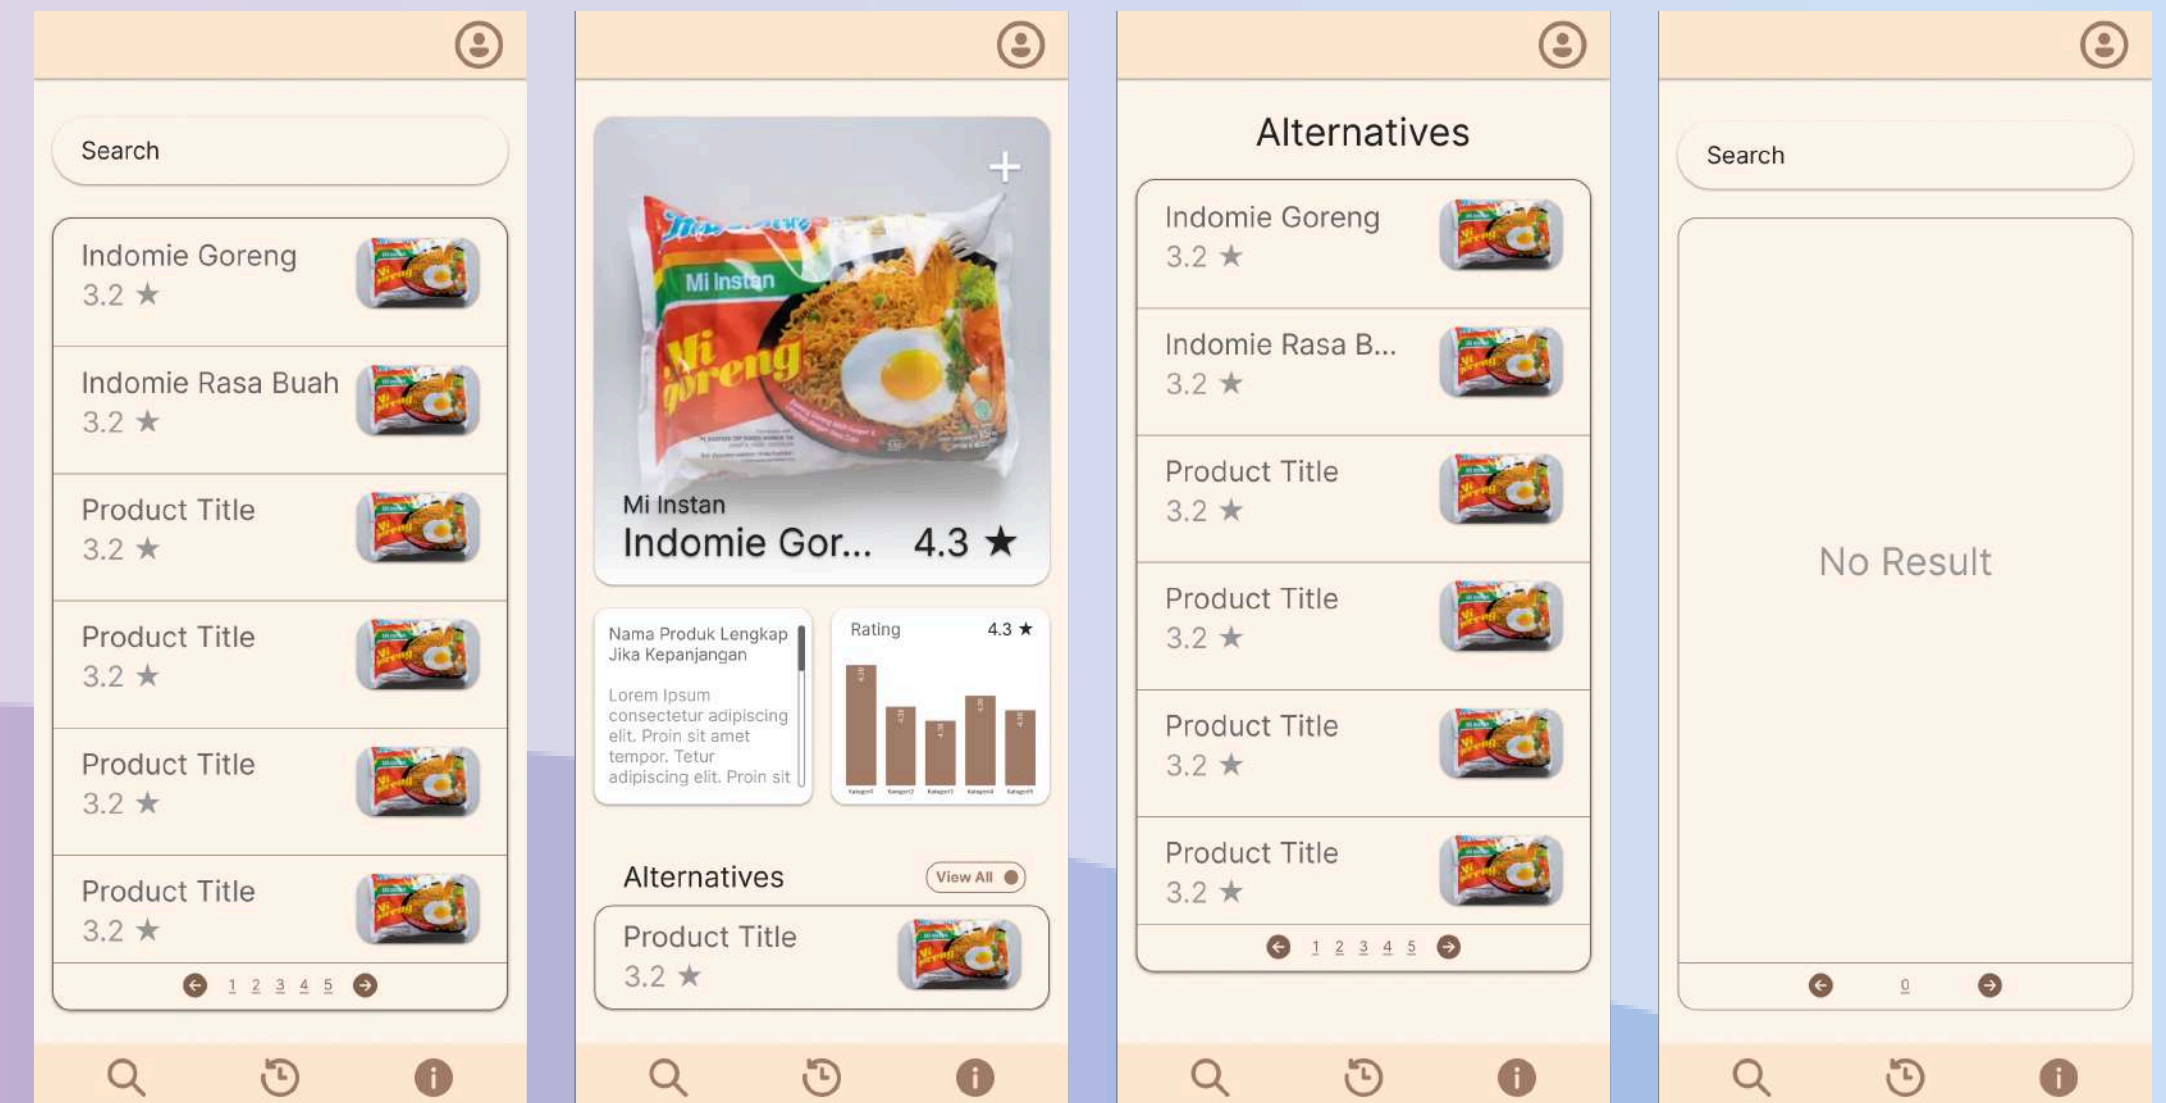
Search

Indomie Goreng
3.2 ★

Indomie Rasa Buah
3.2 ★

Product Title
3.2 ★

Product Title
3.2 ★

Product Title
3.2 ★

Product Title
3.2 ★

1 2 3 4 5

+

Mi Instan
Mi goreng

Mi Instan
Indomie Gor... 4.3 ★

Nama Produk Lengkap Jika Kepanjangan

Lorem Ipsum consectetur adipiscing elit. Proin sit amet tempor. Tetur adipiscing elit. Proin sit

Rating 4.3 ★

Alternatives View All

Product Title
3.2 ★

Alternatives

Indomie Goreng
3.2 ★

Indomie Rasa B...
3.2 ★

Product Title
3.2 ★

Product Title
3.2 ★

Product Title
3.2 ★

Product Title
3.2 ★

1 2 3 4 5

Search

No Result

0